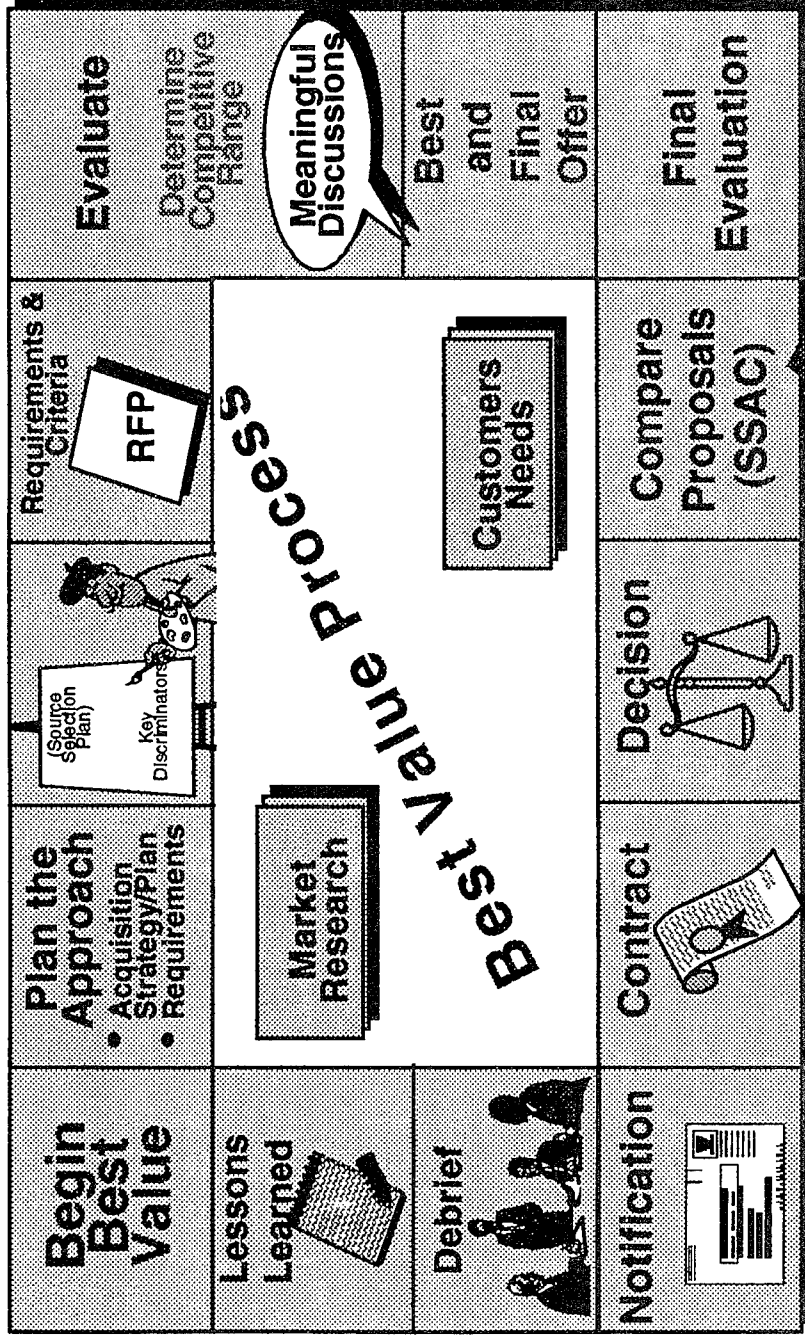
Begin Best Value

Plan the Approach
• Acquisition Strategy/Plan
• Requirements

(Source Selection Plan)

Key Discriminators

Requirements & Criteria

RFP

Evaluate

Determine Competitive Range

Meaningful Discussions

Best and Final Offer

Final Evaluation

Compare Proposals (SSAC)

Decision

Contract

Notification

Debrief

Lessons Learned

Market Research

Best Value Process

Customers Needs